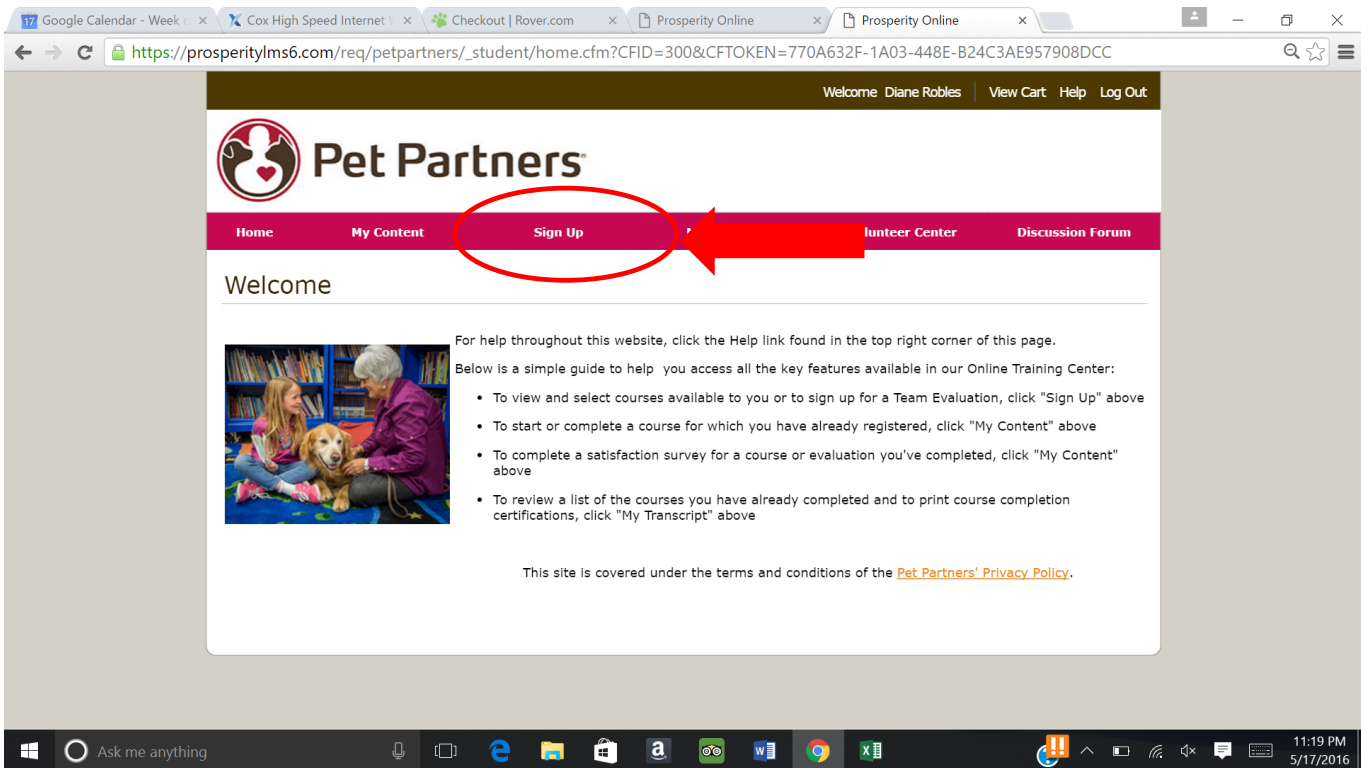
17 Google Calendar - Week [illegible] × Cox High Speed Internet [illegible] × Checkout | Rover.com × Prosperity Online × Prosperity Online ×

https://prosperitylms6.com/req/petpartners/_student/home.cfm?CFID=300&CFTOKEN=770A632F-1A03-448E-B24C3AE957908DCC

Welcome Diane Robles | View Cart Help Log Out

Pet Partners®

Home My Content Sign Up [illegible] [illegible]lunteer Center Discussion Forum

Welcome

For help throughout this website, click the Help link found in the top right corner of this page.

Below is a simple guide to help you access all the key features available in our Online Training Center:

- To view and select courses available to you or to sign up for a Team Evaluation, click "Sign Up" above
- To start or complete a course for which you have already registered, click "My Content" above
- To complete a satisfaction survey for a course or evaluation you've completed, click "My Content" above
- To review a list of the courses you have already completed and to print course completion certifications, click "My Transcript" above

This site is covered under the terms and conditions of the Pet Partners' Privacy Policy.

Ask me anything

11:19 PM
5/17/2016